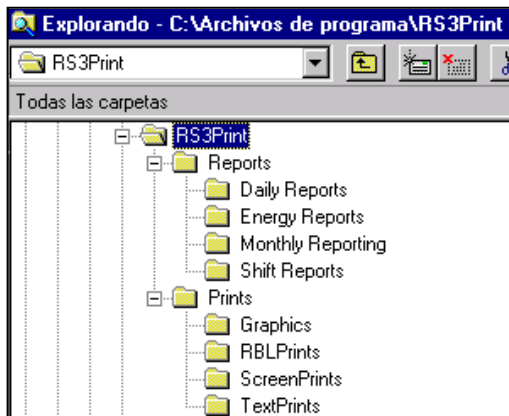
Explorando - C:\Archivos de programa\RS3Print

RS3Print

Todas las carpetas

RS3Print
Reports
Daily Reports
Energy Reports
Monthly Reporting
Shift Reports
Prints
Graphics
RBLPrints
ScreenPrints
TextPrints